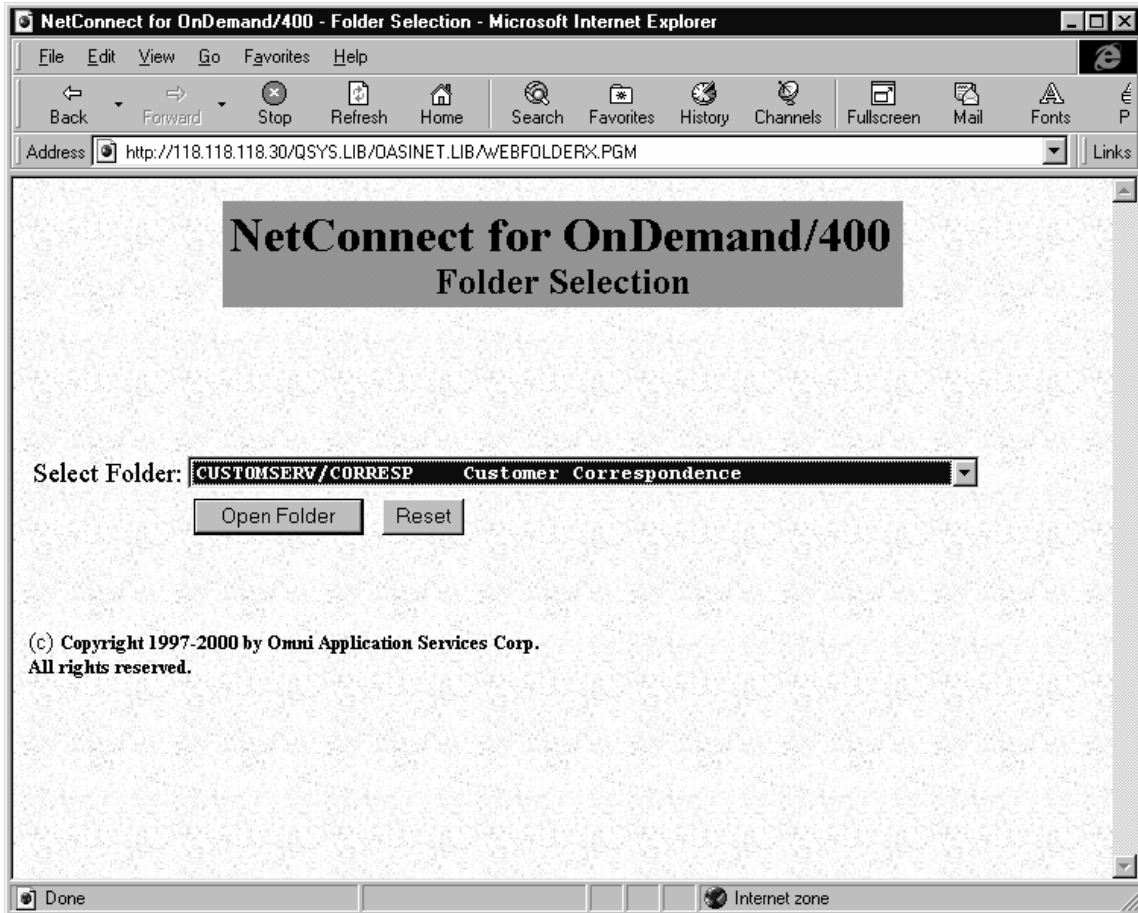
NetConnect for OnDemand/400 - Folder Selection - Microsoft Internet Explorer

File Edit View Go Favorites Help

Back Forward Stop Refresh Home Search Favorites History Channels Fullscreen Mail Fonts P

Address http://118.118.118.30/QSYS.LIB/OASINET.LIB/WEBFOLDERX.PGM Links

NetConnect for OnDemand/400
Folder Selection

Select Folder: CUSTOMSERV/CORRESP Customer Correspondence

Open Folder Reset

(c) Copyright 1997-2000 by Omni Application Services Corp.
All rights reserved.

Done Internet zone